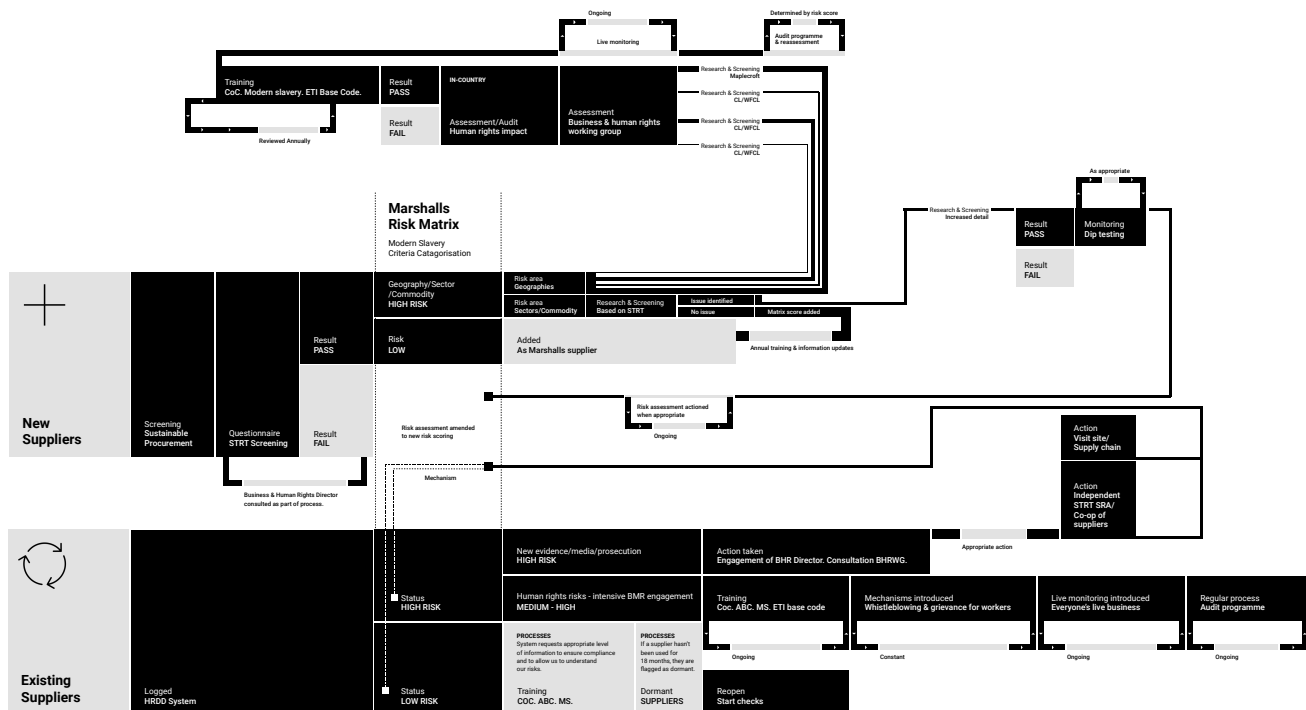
Ongoing

Live monitoring

Determined by risk score

Audit programme & reassessment

Training
CoC. Modern slavery. ETI Base Code.

Reviewed Annually

Result
PASS

Result
FAIL

IN-COUNTRY

Assessment/Audit
Human rights impact

Assessment
Business & human rights working group

Research & Screening
Maplecroft

Research & Screening
CL/WFCL

Research & Screening
CL/WFCL

Research & Screening
CL/WFCL

As appropriate

Research & Screening
Increased detail

Result
PASS

Monitoring
Dip testing

Result
FAIL

Marshalls
Risk Matrix

Modern Slavery
Criteria Catagorisation

Geography/Sector /Commodity
HIGH RISK

Risk area
Geographies

Risk area
Sectors/Commodity

Research & Screening
Based on STRT

Issue identified

No issue

Matrix score added

Risk
LOW

Added
As Marshalls supplier

Annual training & information updates

Result
PASS

Result
FAIL

New Suppliers

Screening
Sustainable Procurement

Questionnaire
STRT Screening

Risk assessment amended to new risk scoring

Risk assessment actioned when appropriate

Ongoing

Mechanism

Business & Human Rights Director consulted as part of process.

Action
Visit site/ Supply chain

Action
Independent STRT SRA/ Co-op of suppliers

New evidence/media/prosecution
HIGH RISK

Action taken
Engagement of BHR Director. Consultation BHRWG.

Appropriate action

Status
HIGH RISK

Human rights risks - intensive BMR engagement
MEDIUM - HIGH

Training
Coc. ABC. MS. ETI base code

Mechanisms introduced
Whistleblowing & grievance for workers

Live monitoring introduced
Everyone's live business

Regular process
Audit programme

Ongoing

Constant

Ongoing

Ongoing

PROCESSES
System requests appropriate level of information to ensure compliance and to allow us to understand our risks.

PROCESSES
If a supplier hasn't been used for 18 months, they are flagged as dormant.

Existing Suppliers

Logged
HRDD System

Status
LOW RISK

Training
COC. ABC. MS.

Dormant
SUPPLIERS

Reopen
Start checks